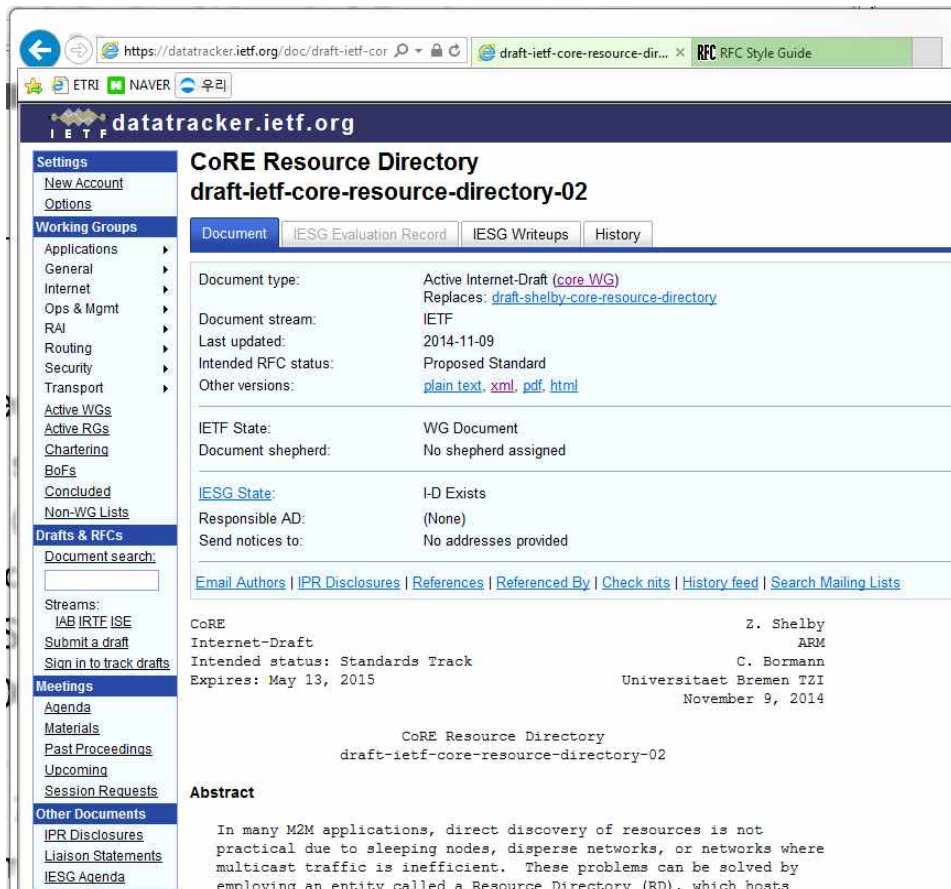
https://datatracker.ietf.org/doc/draft-ietf-cor
draft-ietf-core-resource-dir... ×
RFC Style Guide

ETRI NAVER 우리

IETF datatracker.ietf.org

Settings
New Account
Options
Working Groups
Applications
General
Internet
Ops & Mgmt
RAI
Routing
Security
Transport
Active WGs
Active RGs
Chartering
BoFs
Concluded
Non-WG Lists
Drafts & RFCs
Document search:
Streams:
IAB IRTF ISE
Submit a draft
Sign in to track drafts
Meetings
Agenda
Materials
Past Proceedings
Upcoming
Session Requests
Other Documents
IPR Disclosures
Liaison Statements
IESG Agenda

CoRE Resource Directory
draft-ietf-core-resource-directory-02

Document | IESG Evaluation Record | IESG Writeups | History

| | |
|---|---|
| Document type: | Active Internet-Draft (core WG) Replaces: draft-shelby-core-resource-directory |
| Document stream: | IETF |
| Last updated: | 2014-11-09 |
| Intended RFC status: | Proposed Standard |
| Other versions: | plain text, xml, pdf, html |
| IETF State: | WG Document |
| Document shepherd: | No shepherd assigned |
| IESG State: | I-D Exists |
| Responsible AD: | (None) |
| Send notices to: | No addresses provided |

Email Authors | IPR Disclosures | References | Referenced By | Check nits | History feed | Search Mailing Lists

CoRE Z. Shelby
Internet-Draft ARM
Intended status: Standards Track C. Bormann
Expires: May 13, 2015 Universitaet Bremen TZI
November 9, 2014

CoRE Resource Directory
draft-ietf-core-resource-directory-02

Abstract

In many M2M applications, direct discovery of resources is not practical due to sleeping nodes, disperse networks, or networks where multicast traffic is inefficient. These problems can be solved by employing an entity called a Resource Directory (RD), which hosts